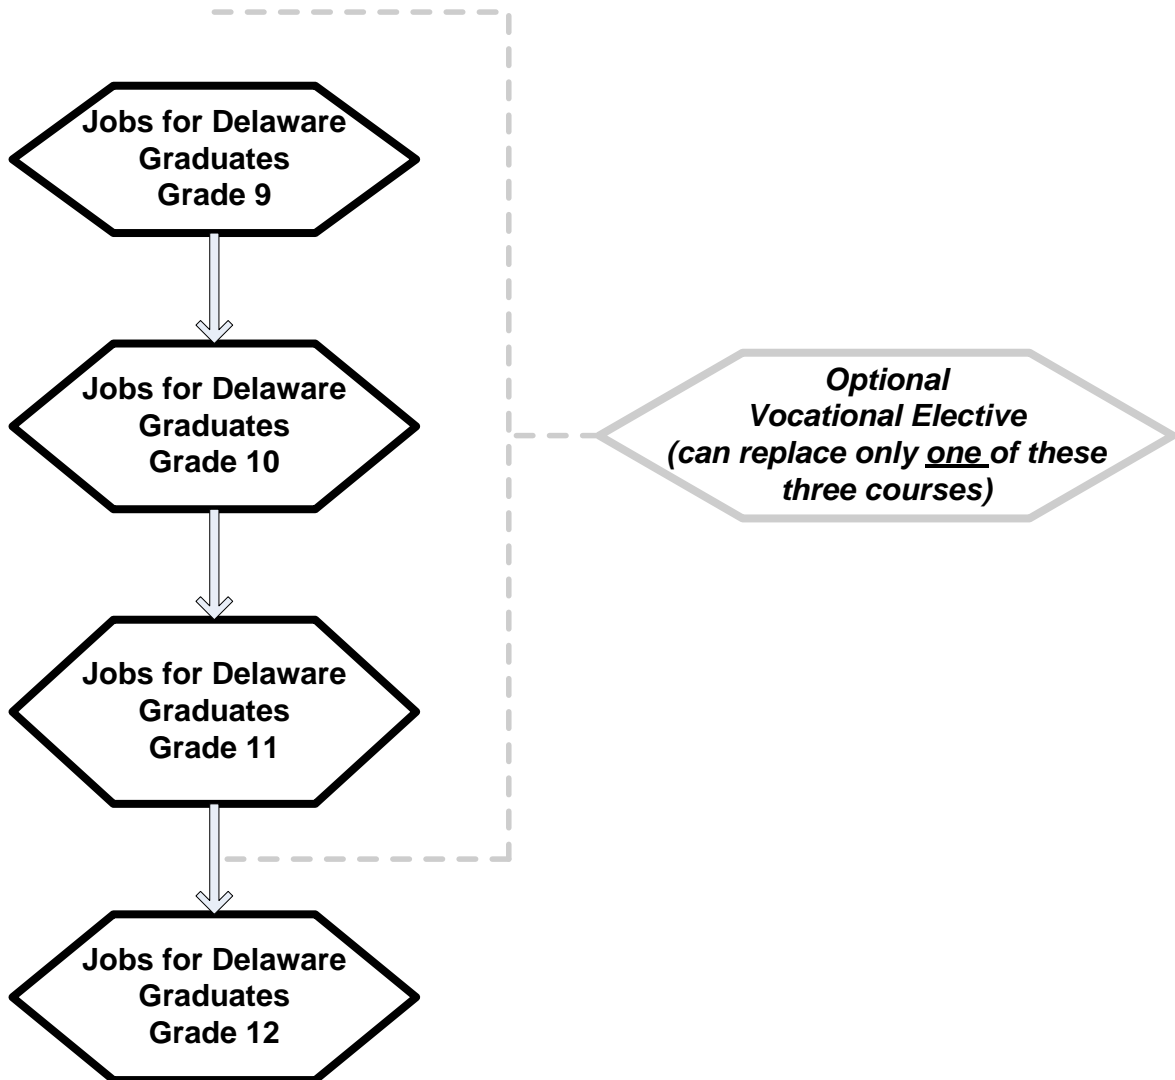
Jobs for Delaware Graduates Grade 9

Jobs for Delaware Graduates Grade 10

Jobs for Delaware Graduates Grade 11

Jobs for Delaware Graduates Grade 12

*Optional Vocational Elective (can replace only one of these three courses)*